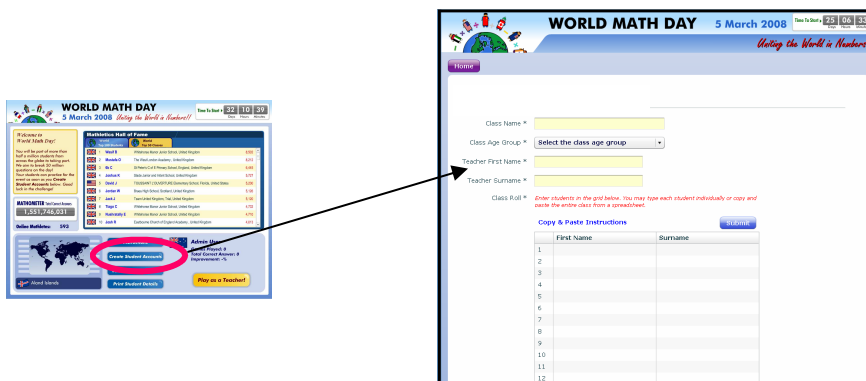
WORLD MATH DAY
5 March 2008 Uniting the World in Numbers!!

Time To Start 32 10 39
Days Hours Minutes

Welcome to World Math Day!

You will be part of more than half a million students from across the globe in taking part. We aim to break 30 million questions on the day! Your students can practise for the event as soon as you Create Student Accounts below. Good luck in the challenge!

Mathletics Hall of Fame

MATHOMETER Total Correct Answers
1,551,746,031

Online Mathletes: 592

Admin

Create Student Accounts

Print Student Details

Play as a Teacher!

Aland Islands

WORLD MATH DAY 5 March 2008
Time To Start 25 06 33
Days Hours Minutes
Uniting the World in Numbers

Home

Class Name *

Class Age Group * Select the class age group

Teacher First Name *

Teacher Surname *

Class Roll * Enter students in the grid below. You may type each student individually or copy and paste the entire class from a spreadsheet.

Copy & Paste Instructions

Submit

| | First Name | Surname |
|---|---|---|
| 1 | | |
| 2 | | |
| 3 | | |
| 4 | | |
| 5 | | |
| 6 | | |
| 7 | | |
| 8 | | |
| 9 | | |
| 10 | | |
| 11 | | |
| 12 | | |